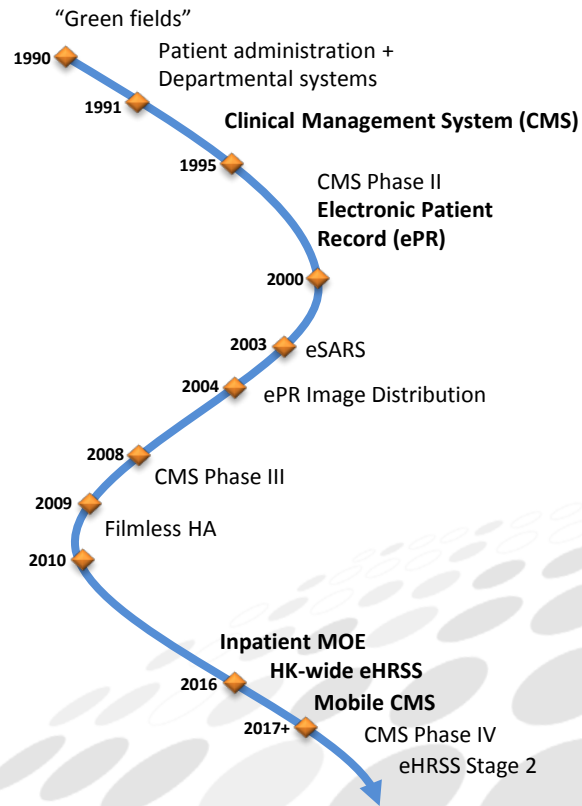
"Green fields"

1990

Patient administration + Departmental systems

1991

Clinical Management System (CMS)

1995

CMS Phase II

Electronic Patient Record (ePR)

2000

2003 eSARS

2004 ePR Image Distribution

2008

CMS Phase III

2009

Filmless HA

2010

Inpatient MOE

HK-wide eHRSS

2016

Mobile CMS

2017+

CMS Phase IV

eHRSS Stage 2